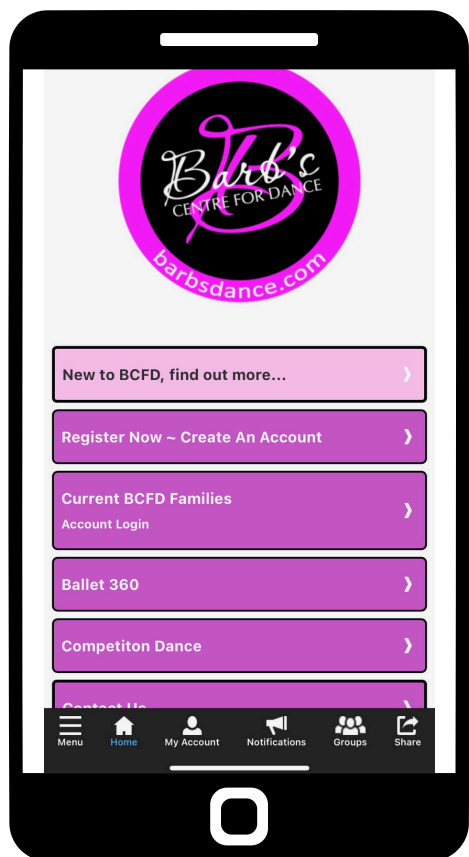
Barb's
CENTRE FOR DANCE
barbsdance.com

New to BCFD, find out more...

Register Now ~ Create An Account

Current BCFD Families
Account Login

Ballet 360

Competiton Dance

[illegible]

Menu
Home
My Account
Notifications
Groups
Share